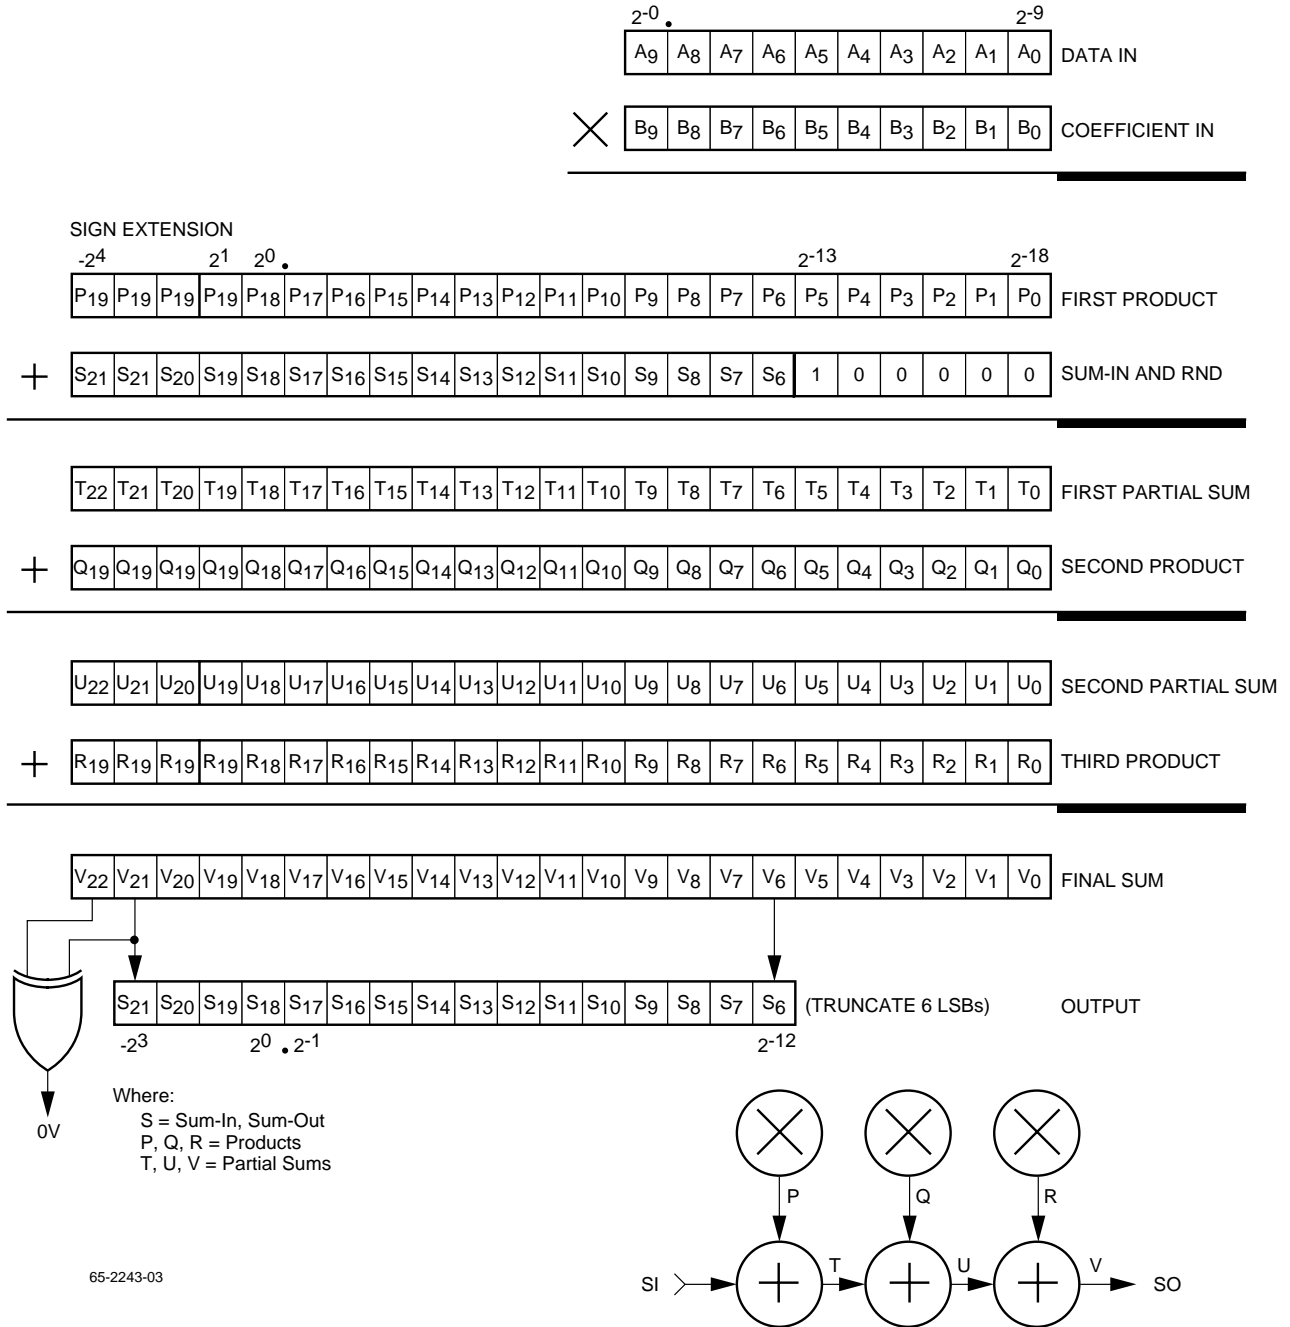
$2^{-0}$ . $2^{-9}$

| $A_9$ | $A_8$ | $A_7$ | $A_6$ | $A_5$ | $A_4$ | $A_3$ | $A_2$ | $A_1$ | $A_0$ | DATA IN |
|---|---|---|---|---|---|---|---|---|---|---|

$\times$

| $B_9$ | $B_8$ | $B_7$ | $B_6$ | $B_5$ | $B_4$ | $B_3$ | $B_2$ | $B_1$ | $B_0$ | COEFFICIENT IN |
|---|---|---|---|---|---|---|---|---|---|---|

SIGN EXTENSION

$-2^4$ $2^1$ $2^0$ . $2^{-13}$ $2^{-18}$

| $P_{19}$ | $P_{19}$ | $P_{19}$ | $P_{19}$ | $P_{18}$ | $P_{17}$ | $P_{16}$ | $P_{15}$ | $P_{14}$ | $P_{13}$ | $P_{12}$ | $P_{11}$ | $P_{10}$ | $P_9$ | $P_8$ | $P_7$ | $P_6$ | $P_5$ | $P_4$ | $P_3$ | $P_2$ | $P_1$ | $P_0$ | FIRST PRODUCT |
|---|---|---|---|---|---|---|---|---|---|---|---|---|---|---|---|---|---|---|---|---|---|---|---|
| $S_{21}$ | $S_{21}$ | $S_{20}$ | $S_{19}$ | $S_{18}$ | $S_{17}$ | $S_{16}$ | $S_{15}$ | $S_{14}$ | $S_{13}$ | $S_{12}$ | $S_{11}$ | $S_{10}$ | $S_9$ | $S_8$ | $S_7$ | $S_6$ | 1 | 0 | 0 | 0 | 0 | 0 | SUM-IN AND RND |
| $T_{22}$ | $T_{21}$ | $T_{20}$ | $T_{19}$ | $T_{18}$ | $T_{17}$ | $T_{16}$ | $T_{15}$ | $T_{14}$ | $T_{13}$ | $T_{12}$ | $T_{11}$ | $T_{10}$ | $T_9$ | $T_8$ | $T_7$ | $T_6$ | $T_5$ | $T_4$ | $T_3$ | $T_2$ | $T_1$ | $T_0$ | FIRST PARTIAL SUM |
| $Q_{19}$ | $Q_{19}$ | $Q_{19}$ | $Q_{19}$ | $Q_{18}$ | $Q_{17}$ | $Q_{16}$ | $Q_{15}$ | $Q_{14}$ | $Q_{13}$ | $Q_{12}$ | $Q_{11}$ | $Q_{10}$ | $Q_9$ | $Q_8$ | $Q_7$ | $Q_6$ | $Q_5$ | $Q_4$ | $Q_3$ | $Q_2$ | $Q_1$ | $Q_0$ | SECOND PRODUCT |
| $U_{22}$ | $U_{21}$ | $U_{20}$ | $U_{19}$ | $U_{18}$ | $U_{17}$ | $U_{16}$ | $U_{15}$ | $U_{14}$ | $U_{13}$ | $U_{12}$ | $U_{11}$ | $U_{10}$ | $U_9$ | $U_8$ | $U_7$ | $U_6$ | $U_5$ | $U_4$ | $U_3$ | $U_2$ | $U_1$ | $U_0$ | SECOND PARTIAL SUM |
| $R_{19}$ | $R_{19}$ | $R_{19}$ | $R_{19}$ | $R_{18}$ | $R_{17}$ | $R_{16}$ | $R_{15}$ | $R_{14}$ | $R_{13}$ | $R_{12}$ | $R_{11}$ | $R_{10}$ | $R_9$ | $R_8$ | $R_7$ | $R_6$ | $R_5$ | $R_4$ | $R_3$ | $R_2$ | $R_1$ | $R_0$ | THIRD PRODUCT |
| $V_{22}$ | $V_{21}$ | $V_{20}$ | $V_{19}$ | $V_{18}$ | $V_{17}$ | $V_{16}$ | $V_{15}$ | $V_{14}$ | $V_{13}$ | $V_{12}$ | $V_{11}$ | $V_{10}$ | $V_9$ | $V_8$ | $V_7$ | $V_6$ | $V_5$ | $V_4$ | $V_3$ | $V_2$ | $V_1$ | $V_0$ | FINAL SUM |

| $S_{21}$ | $S_{20}$ | $S_{19}$ | $S_{18}$ | $S_{17}$ | $S_{16}$ | $S_{15}$ | $S_{14}$ | $S_{13}$ | $S_{12}$ | $S_{11}$ | $S_{10}$ | $S_9$ | $S_8$ | $S_7$ | $S_6$ | (TRUNCATE 6 LSBs) | OUTPUT |
|---|---|---|---|---|---|---|---|---|---|---|---|---|---|---|---|---|---|

$-2^3$ $2^0$ . $2^{-1}$ $2^{-12}$

0V

Where:
S = Sum-In, Sum-Out
P, Q, R = Products
T, U, V = Partial Sums

P Q R
SI T U V SO

65-2243-03